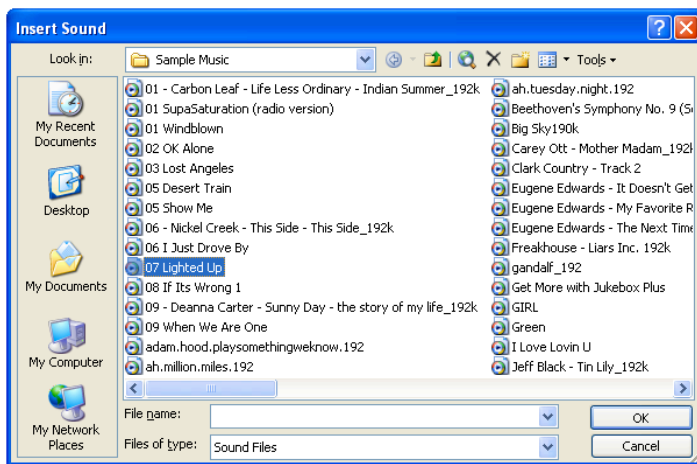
Insert Sound

Look in: Sample Music

Tools

My Recent Documents

Desktop

My Documents

My Computer

My Network Places

01 - Carbon Leaf - Life Less Ordinary - Indian Summer_192k
01 SupaSaturation (radio version)
01 Windblown
02 OK Alone
03 Lost Angeles
05 Desert Train
05 Show Me
06 - Nickel Creek - This Side - This Side_192k
06 I Just Drove By
07 Lighted Up
08 If Its Wrong 1
09 - Deanna Carter - Sunny Day - the story of my life_192k
09 When We Are One
adam.hood.playsomethingweknow.192
ah.million.miles.192

ah.tuesday.night.192
Beethoven's Symphony No. 9 (Sc
Big Sky190k
Carey Ott - Mother Madam_192k
Clark Country - Track 2
Eugene Edwards - It Doesn't Get
Eugene Edwards - My Favorite R
Eugene Edwards - The Next Time
Freakhouse - Liars Inc. 192k
gandalf_192
Get More with Jukebox Plus
GIRL
Green
I Love Lovin U
Jeff Black - Tin Lily_192k

File name:
Files of type: Sound Files

OK
Cancel